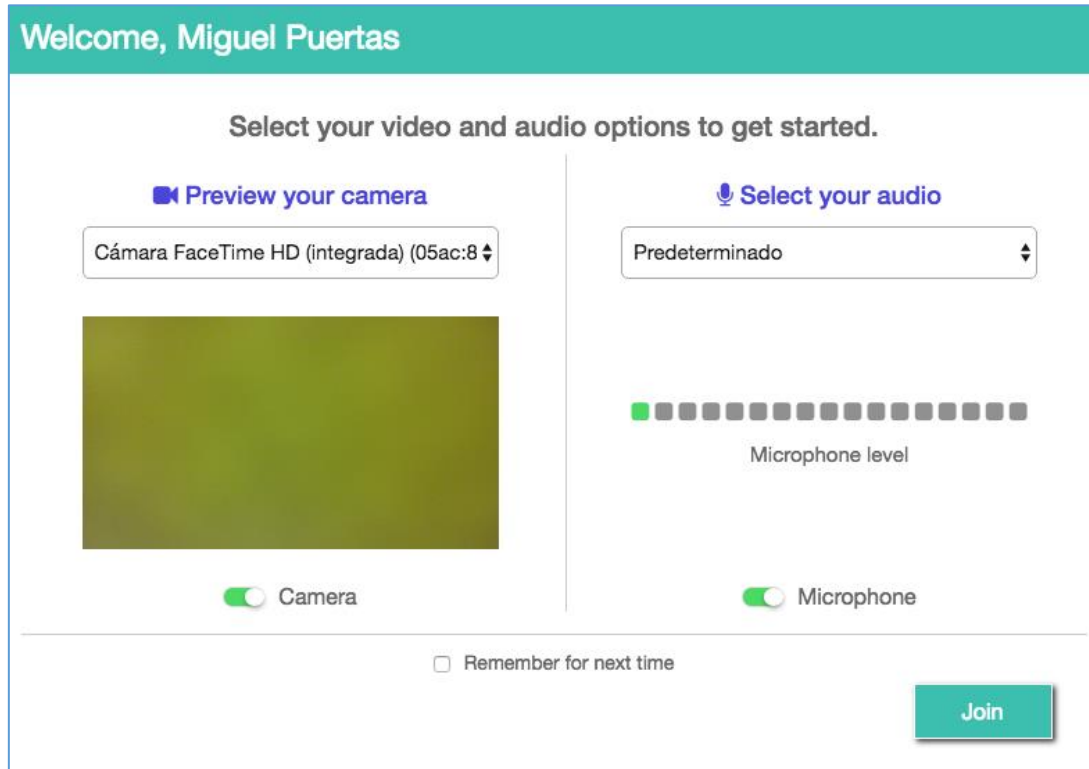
Welcome, Miguel Puertas

Select your video and audio options to get started.

Preview your camera

Cámara FaceTime HD (integrada) (05ac:8

Camera

Select your audio

Predeterminado

Microphone level

Microphone

Remember for next time

Join